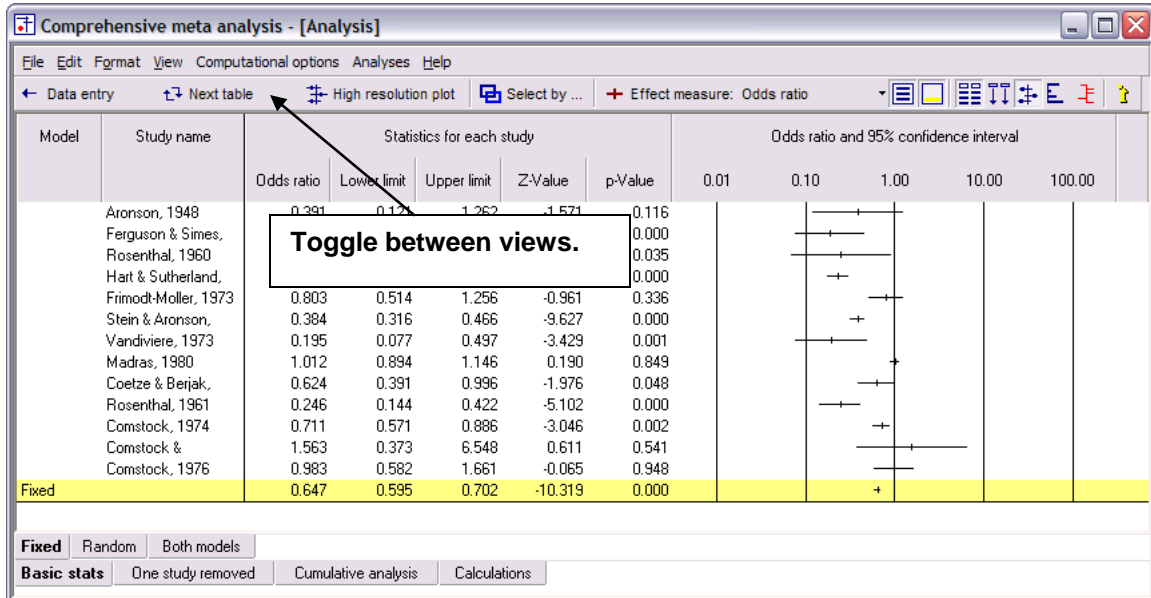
Comprehensive meta analysis - [Analysis]

File Edit Format View Computational options Analyses Help

← Data entry Next table High resolution plot Select by ... + Effect measure: Odds ratio

| Model | Study name | Odds ratio | Lower limit | Upper limit | Z-Value | p-Value |
|---|---|---|---|---|---|---|
| | Aronson, 1948 | 0.391 | 0.121 | 1.262 | -1.571 | 0.116 |
| | Ferguson & Simes, | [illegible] | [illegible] | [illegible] | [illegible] | 0.000 |
| | Rosenthal, 1960 | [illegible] | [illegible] | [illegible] | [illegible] | 0.035 |
| | Hart & Sutherland, | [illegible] | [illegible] | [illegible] | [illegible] | 0.000 |
| | Frimodt-Moller, 1973 | 0.803 | 0.514 | 1.256 | -0.961 | 0.336 |
| | Stein & Aronson, | 0.384 | 0.316 | 0.466 | -9.627 | 0.000 |
| | Vandiviere, 1973 | 0.195 | 0.077 | 0.497 | -3.429 | 0.001 |
| | Madras, 1980 | 1.012 | 0.894 | 1.146 | 0.190 | 0.849 |
| | Coetze & Berjak, | 0.624 | 0.391 | 0.996 | -1.976 | 0.048 |
| | Rosenthal, 1961 | 0.246 | 0.144 | 0.422 | -5.102 | 0.000 |
| | Comstock, 1974 | 0.711 | 0.571 | 0.886 | -3.046 | 0.002 |
| | Comstock & | 1.563 | 0.373 | 6.548 | 0.611 | 0.541 |
| | Comstock, 1976 | 0.983 | 0.582 | 1.661 | -0.065 | 0.948 |
| Fixed | | 0.647 | 0.595 | 0.702 | -10.319 | 0.000 |

Statistics for each study

Odds ratio and 95% confidence interval

0.01 0.10 1.00 10.00 100.00

Toggle between views.

Fixed Random Both models

Basic stats One study removed Cumulative analysis Calculations